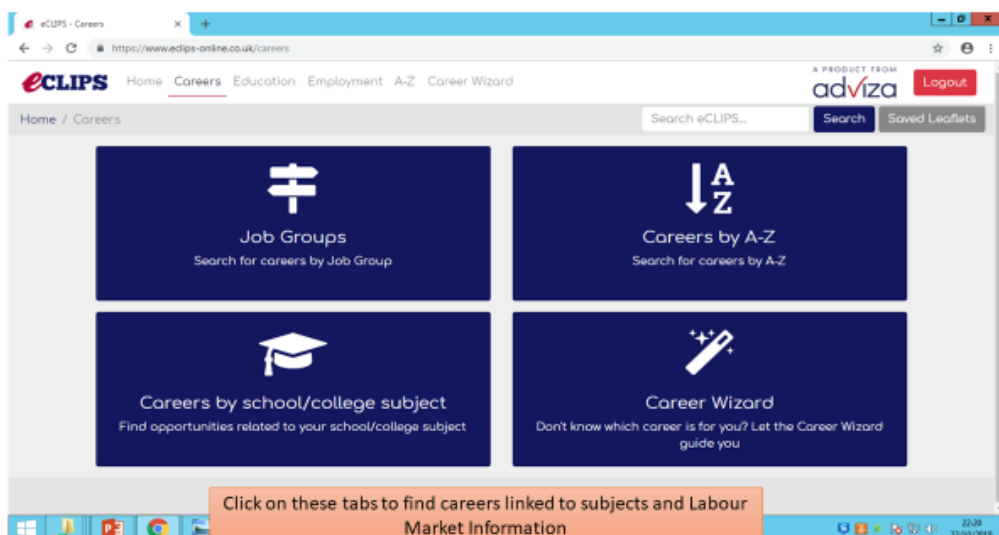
eCLIPS - Careers ×

https://www.eclips-online.co.uk/careers

eCLIPS Home Careers Education Employment A-Z Career Wizard

A PRODUCT FROM
adviza

Logout

Home / Careers

Search eCLIPS...

Search

Saved Leaflets

A
Z

Job Groups
Search for careers by Job Group

Careers by A-Z
Search for careers by A-Z

Careers by school/college subject
Find opportunities related to your school/college subject

Career Wizard
Don't know which career is for you? Let the Career Wizard guide you

Click on these tabs to find careers linked to subjects and Labour Market Information

22:29
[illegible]